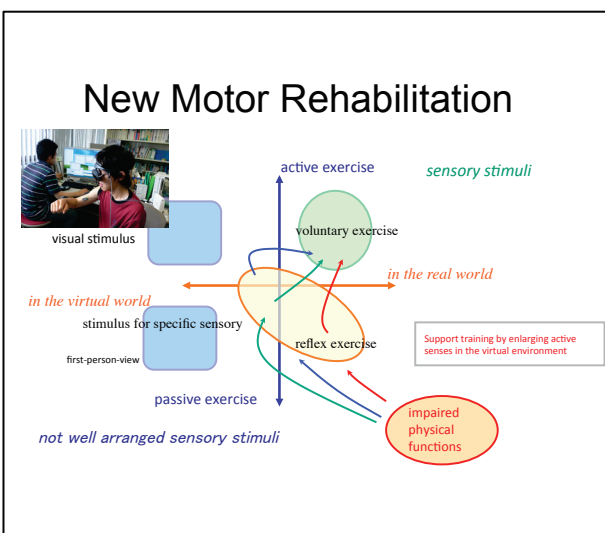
New Motor Rehabilitation

active exercise

sensory stimuli

visual stimulus

voluntary exercise

in the real world

in the virtual world

stimulus for specific sensory

reflex exercise

Support training by enlarging active senses in the virtual environment

first-person-view

passive exercise

impaired physical functions

not well arranged sensory stimuli